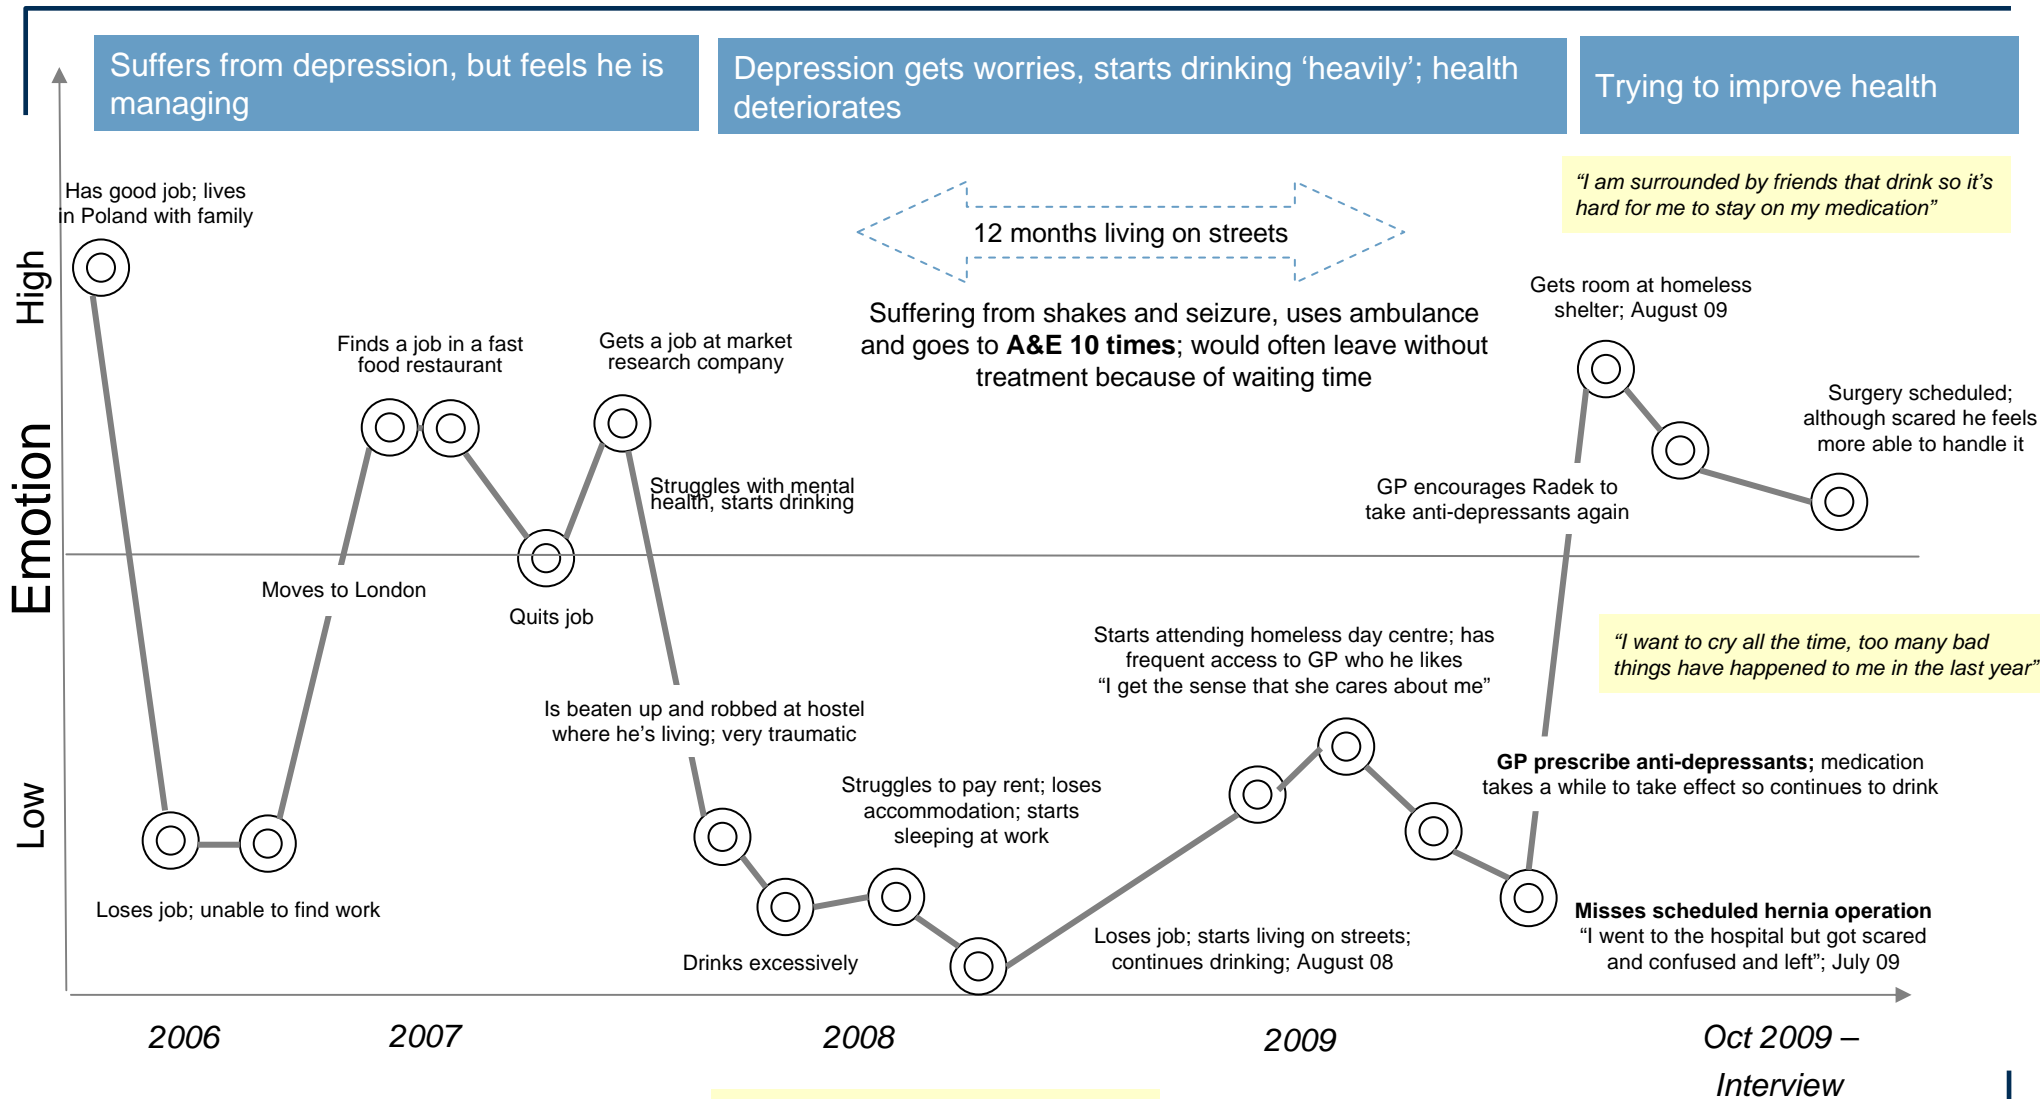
Suffers from depression, but feels he is managing

Depression gets worries, starts drinking ‘heavily’; health deteriorates

Trying to improve health

High

Emotion

Low

Has good job; lives in Poland with family

Finds a job in a fast food restaurant

Gets a job at market research company

12 months living on streets

Suffering from shakes and seizure, uses ambulance and goes to **A&E 10 times**; would often leave without treatment because of waiting time

*“I am surrounded by friends that drink so it’s hard for me to stay on my medication”*

Gets room at homeless shelter; August 09

Surgery scheduled; although scared he feels more able to handle it

Struggles with mental health, starts drinking

GP encourages Radek to take anti-depressants again

Moves to London

Quits job

Starts attending homeless day centre; has frequent access to GP who he likes “I get the sense that she cares about me”

*“I want to cry all the time, too many bad things have happened to me in the last year”*

Is beaten up and robbed at hostel where he’s living; very traumatic

**GP prescribe anti-depressants;** medication takes a while to take effect so continues to drink

Struggles to pay rent; loses accommodation; starts sleeping at work

Loses job; unable to find work

**Misses scheduled hernia operation** “I went to the hospital but got scared and confused and left”; July 09

Loses job; starts living on streets; continues drinking; August 08

Drinks excessively

*2006*

*2007*

*2008*

*2009*

*Oct 2009 – Interview*